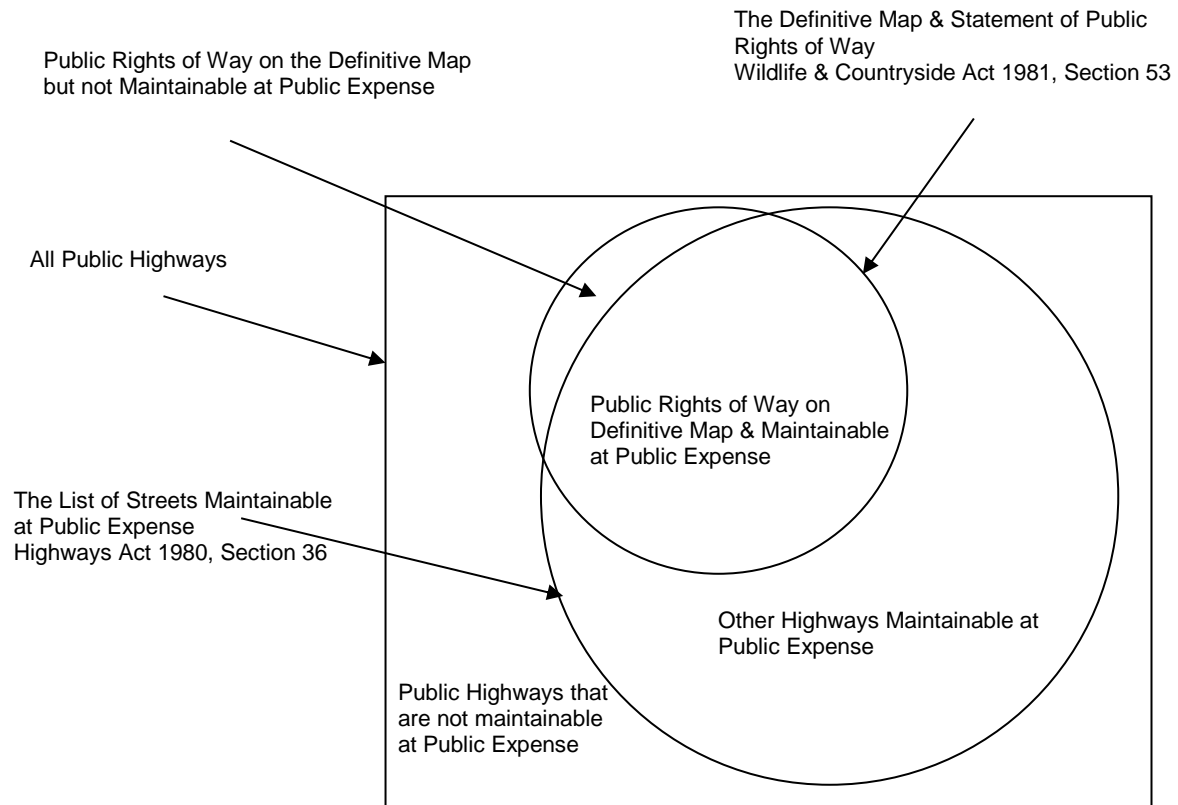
Public Rights of Way on the Definitive Map but not Maintainable at Public Expense

The Definitive Map & Statement of Public Rights of Way
Wildlife & Countryside Act 1981, Section 53

All Public Highways

Public Rights of Way on Definitive Map & Maintainable at Public Expense

The List of Streets Maintainable at Public Expense
Highways Act 1980, Section 36

Other Highways Maintainable at Public Expense

Public Highways that are not maintainable at Public Expense